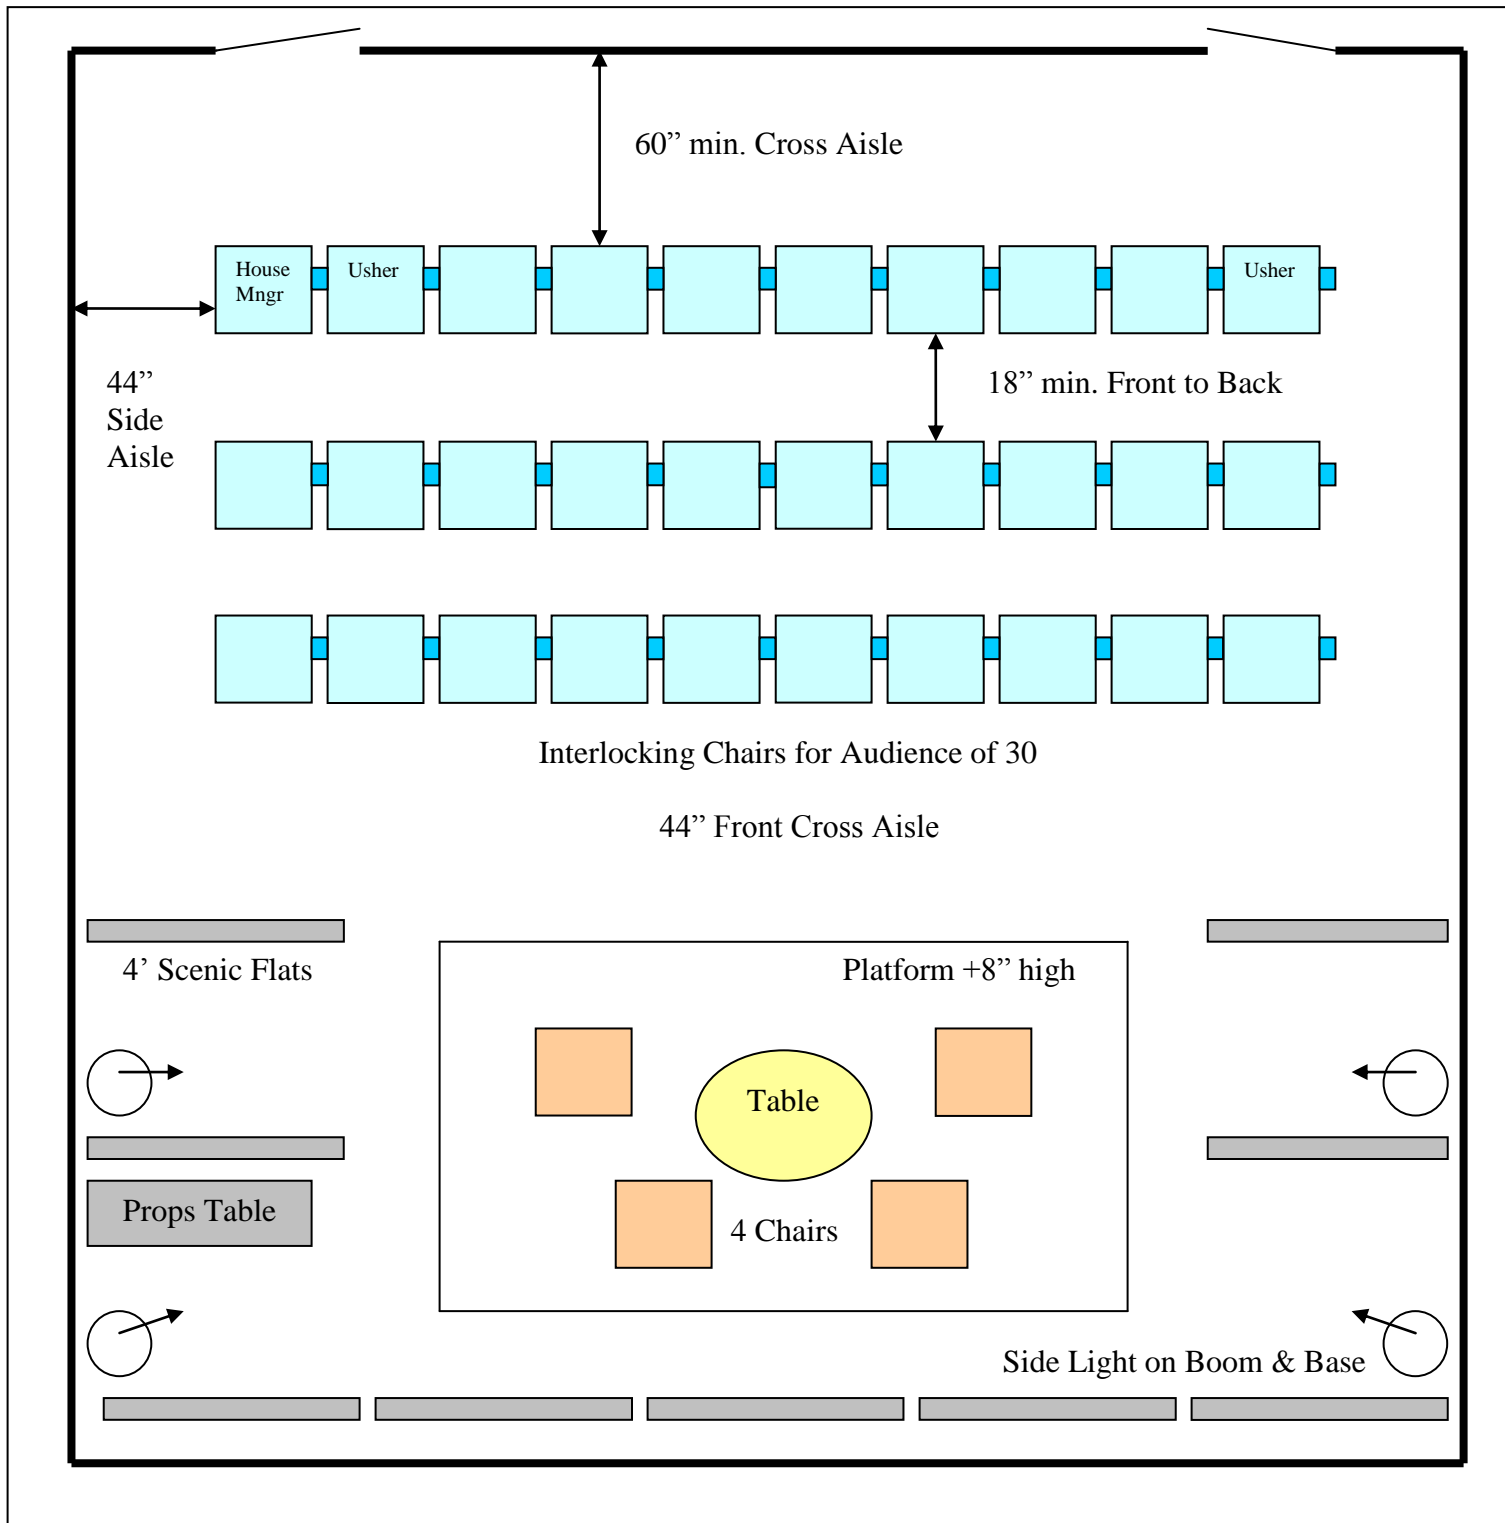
60” min. Cross Aisle

House Mngr

Usher

Usher

44” Side Aisle

18” min. Front to Back

Interlocking Chairs for Audience of 30

44” Front Cross Aisle

4’ Scenic Flats

Platform +8” high

Table

4 Chairs

Props Table

Side Light on Boom & Base